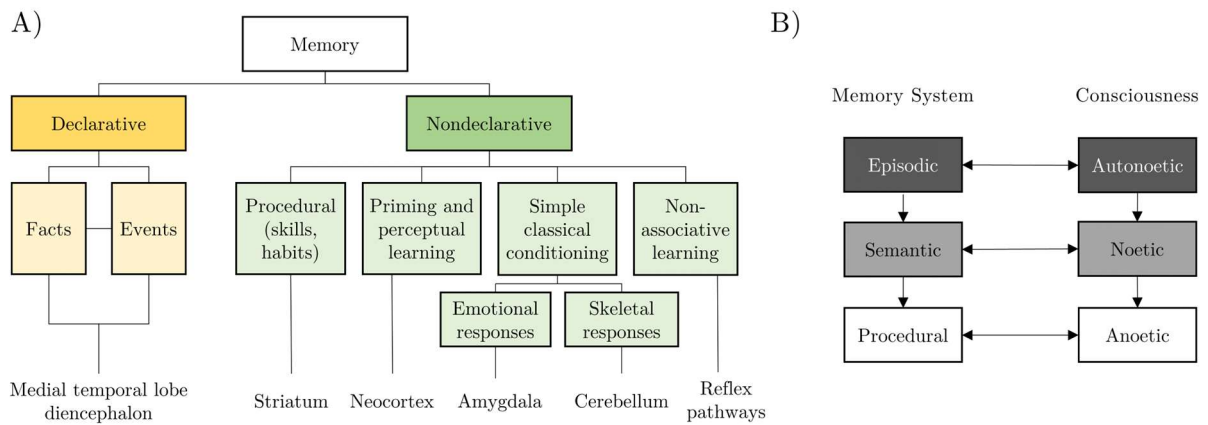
A)

Memory

Declarative

Facts

Events

Medial temporal lobe diencephalon

Nondeclarative

Procedural (skills, habits)

Striatum

Priming and perceptual learning

Neocortex

Simple classical conditioning

Emotional responses

Amygdala

Skeletal responses

Cerebellum

Non-associative learning

Reflex pathways

B)

Memory System

Consciousness

Episodic

Autonoetic

Semantic

Noetic

Procedural

Anoetic